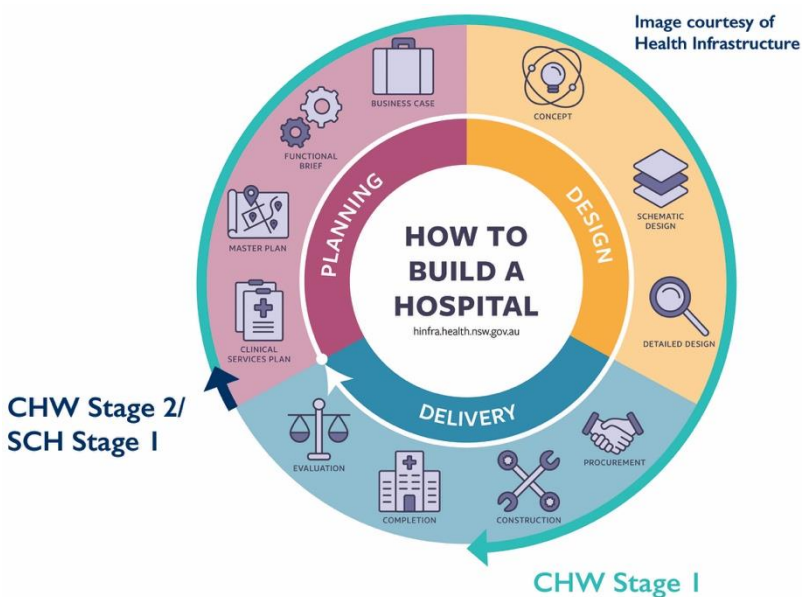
Image courtesy of Health Infrastructure

HOW TO BUILD A HOSPITAL
hinfra.health.nsw.gov.au

PLANNING
DESIGN
DELIVERY

BUSINESS CASE
FUNCTIONAL BRIEF
MASTER PLAN
CLINICAL SERVICES PLAN
CONCEPT
SCHEMATIC DESIGN
DETAILED DESIGN
PROCUREMENT
CONSTRUCTION
COMPLETION
EVALUATION

CHW Stage 2/ SCH Stage 1

CHW Stage 1